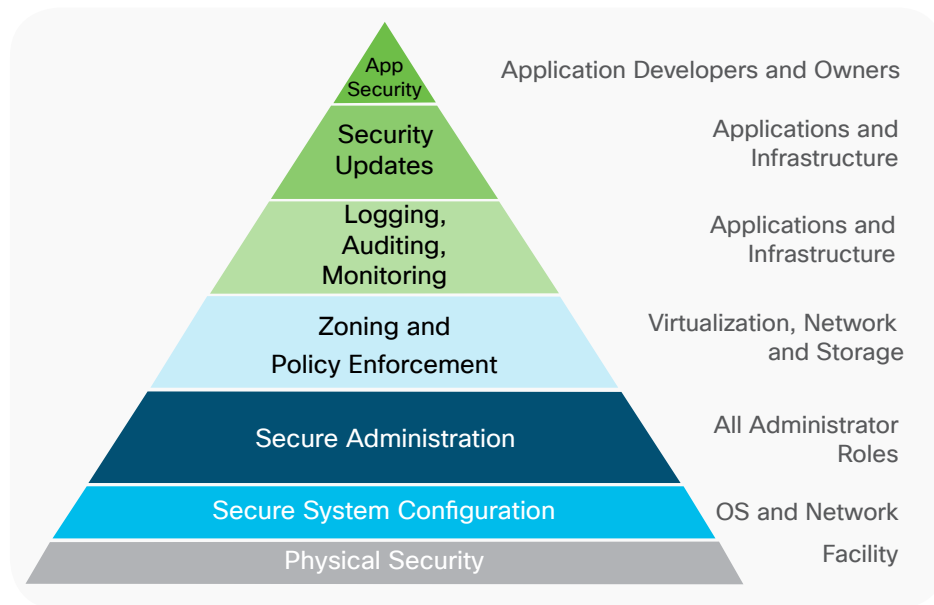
App Security

Application Developers and Owners

Security Updates

Applications and Infrastructure

Logging, Auditing, Monitoring

Applications and Infrastructure

Zoning and Policy Enforcement

Virtualization, Network and Storage

Secure Administration

All Administrator Roles

Secure System Configuration

OS and Network

Physical Security

Facility